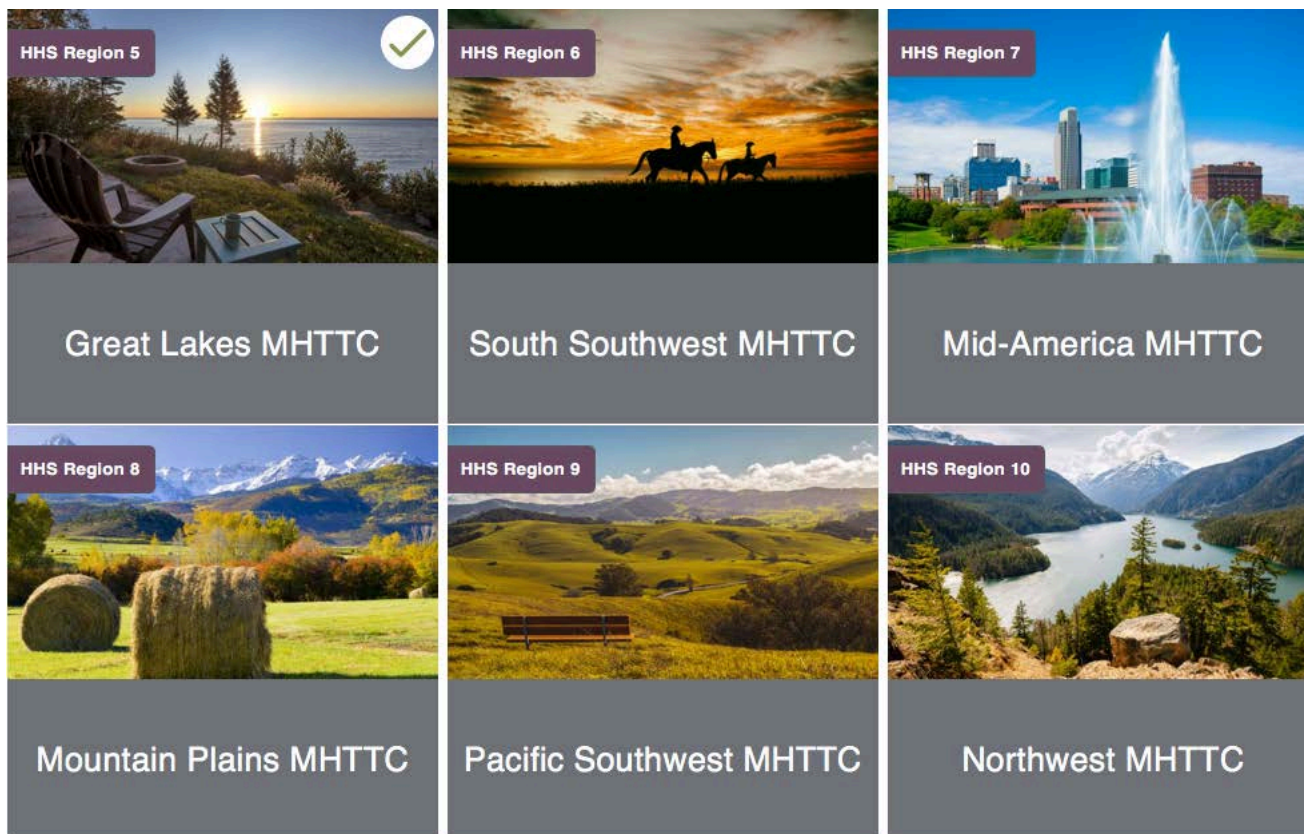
HHS Region 5

Great Lakes MHTTC

HHS Region 6

South Southwest MHTTC

HHS Region 7

Mid-America MHTTC

HHS Region 8

Mountain Plains MHTTC

HHS Region 9

Pacific Southwest MHTTC

HHS Region 10

Northwest MHTTC